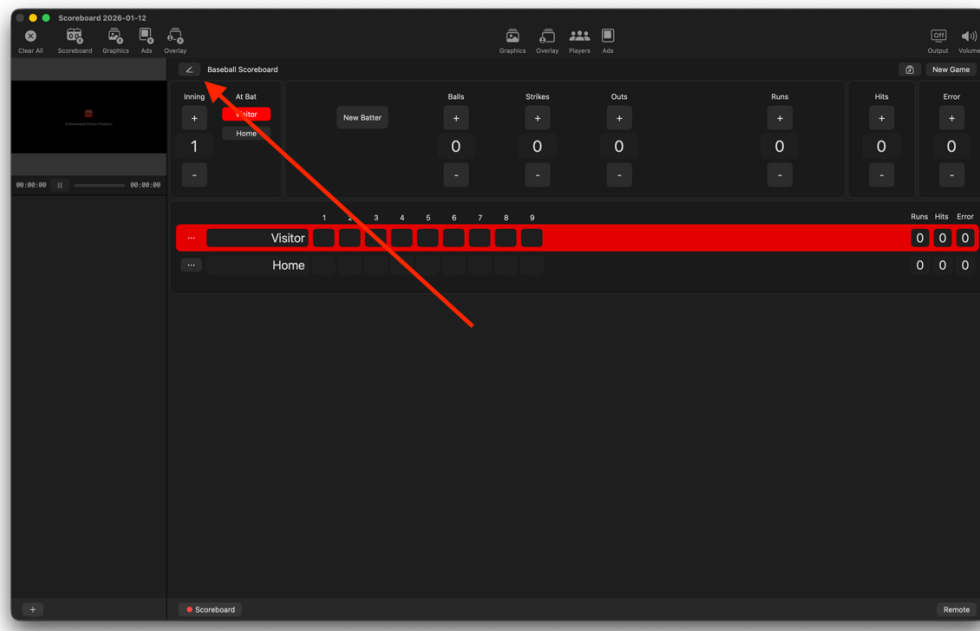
Scoreboard 2026-01-12

Clear All Scoreboard Graphics Ads Overlay

Graphics Overlay Players Ads

Off
Output Volume

00:00:00 00:00:00

Baseball Scoreboard

New Game

Inning
+
1
-

At Bat
Visitor
Home

New Batter

Balls
+
0
-

Strikes
+
0
-

Outs
+
0
-

Runs
+
0
-

Hits
+
0
-

Error
+
0
-

| | | 1 | 2 | 3 | 4 | 5 | 6 | 7 | 8 | 9 | Runs | Hits | Error |
|---|---|---|---|---|---|---|---|---|---|---|---|---|---|
| ··· | Visitor | | | | | | | | | | 0 | 0 | 0 |
| ··· | Home | | | | | | | | | | 0 | 0 | 0 |

+

Scoreboard

Remote